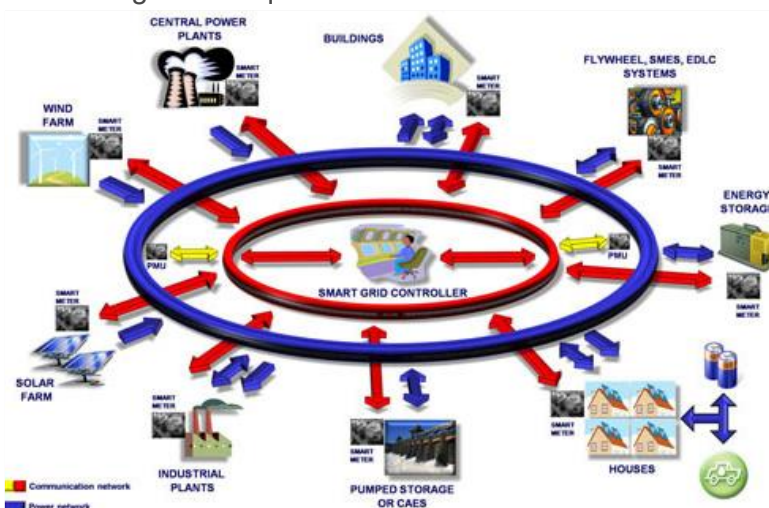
CENTRAL POWER PLANTS

SMART METER

BUILDINGS

SMART METER

FLYWHEEL, SMES, EDLC SYSTEMS

SMART METER

WIND FARM

SMART METER

ENERGY STORAG

SMART METER

PMU

PMU

SMART GRID CONTROLLER

SMART METER

SOLAR FARM

SMART METER

INDUSTRIAL PLANTS

SMART METER

PUMPED STORAGE OR CAES

SMART METER

HOUSES

Communication network

Power network